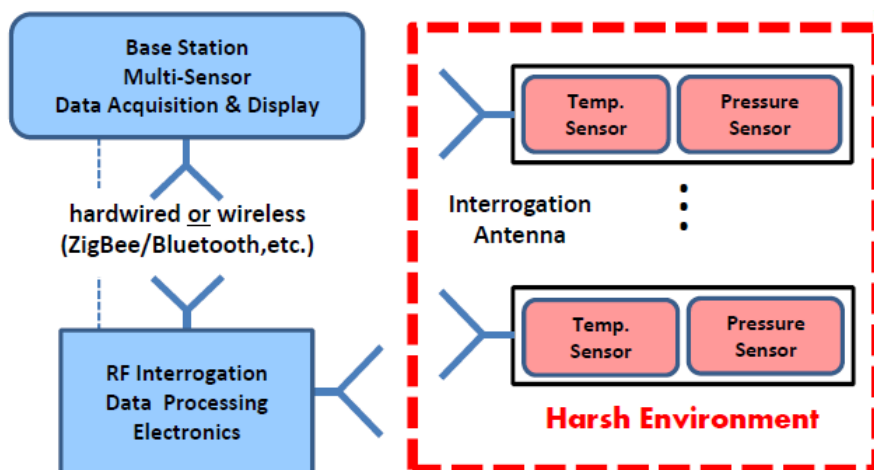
Base Station
Multi-Sensor
Data Acquisition & Display

hardwired or wireless
(ZigBee/Bluetooth,etc.)

RF Interrogation
Data Processing
Electronics

Temp. Sensor

Pressure Sensor

Interrogation Antenna

Temp. Sensor

Pressure Sensor

Harsh Environment